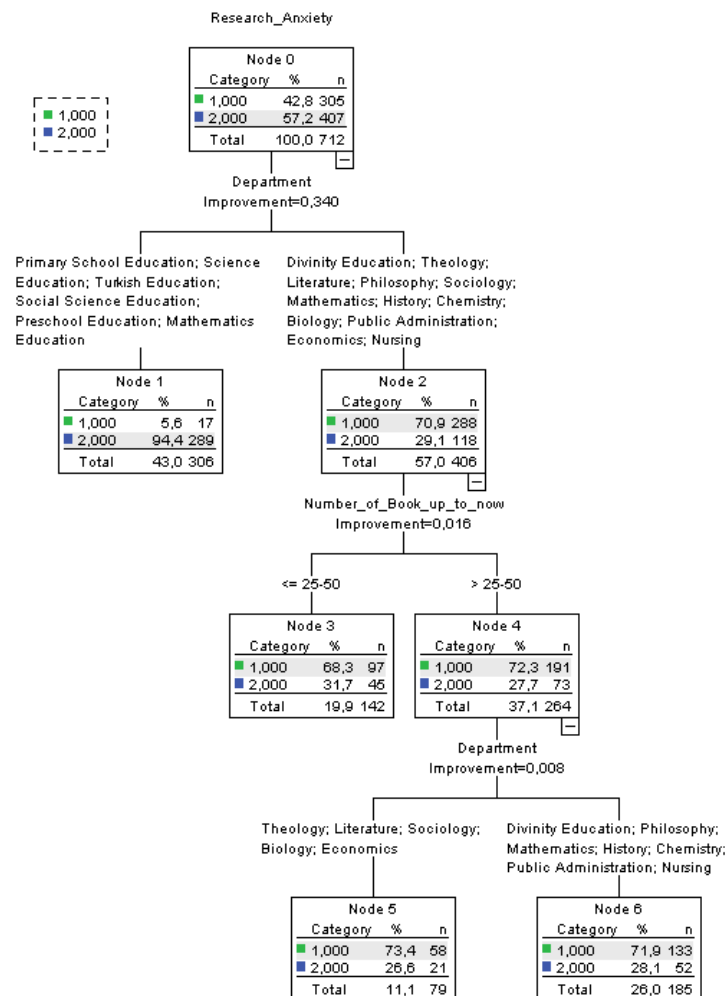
Research_Anxiety

1,000
2,000

Node 0

| Category | % | n |
|---|---|---|
| 1,000 | 42,8 | 305 |
| 2,000 | 57,2 | 407 |
| Total | 100,0 | 712 |

Department
Improvement=0,340

Primary School Education; Science Education; Turkish Education; Social Science Education; Preschool Education; Mathematics Education

Node 1

| Category | % | n |
|---|---|---|
| 1,000 | 5,6 | 17 |
| 2,000 | 94,4 | 289 |
| Total | 43,0 | 306 |

Divinity Education; Theology; Literature; Philosophy; Sociology; Mathematics; History; Chemistry; Biology; Public Administration; Economics; Nursing

Node 2

| Category | % | n |
|---|---|---|
| 1,000 | 70,9 | 288 |
| 2,000 | 29,1 | 118 |
| Total | 57,0 | 406 |

Number_of_Book_up_to_now
Improvement=0,016

<= 25-50

Node 3

| Category | % | n |
|---|---|---|
| 1,000 | 68,3 | 97 |
| 2,000 | 31,7 | 45 |
| Total | 19,9 | 142 |

> 25-50

Node 4

| Category | % | n |
|---|---|---|
| 1,000 | 72,3 | 191 |
| 2,000 | 27,7 | 73 |
| Total | 37,1 | 264 |

Department
Improvement=0,008

Theology; Literature; Sociology; Biology; Economics

Node 5

| Category | % | n |
|---|---|---|
| 1,000 | 73,4 | 58 |
| 2,000 | 26,6 | 21 |
| Total | 11,1 | 79 |

Divinity Education; Philosophy; Mathematics; History; Chemistry; Public Administration; Nursing

Node 6

| Category | % | n |
|---|---|---|
| 1,000 | 71,9 | 133 |
| 2,000 | 28,1 | 52 |
| Total | 26,0 | 185 |